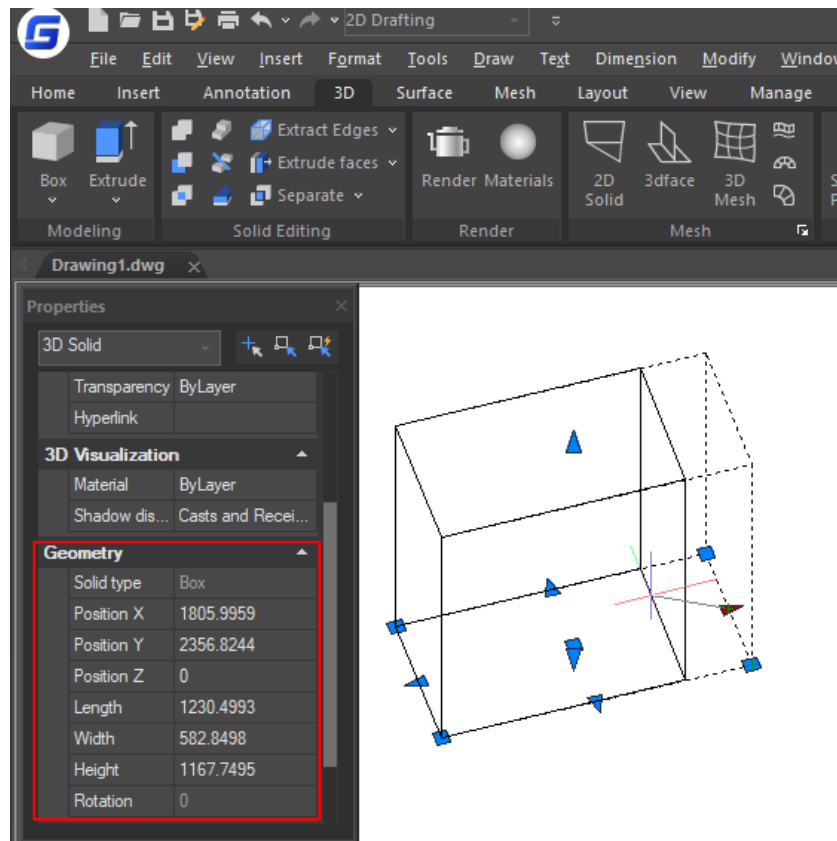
2D Drafting

File Edit View Insert Format Tools Draw Text Dimension Modify Window

Home Insert Annotation 3D Surface Mesh Layout View Manage

Box Extrude
Modeling

Extract Edges
Extrude faces
Separate
Solid Editing

Render Materials
Render

2D Solid 3dface 3D Mesh
Mesh

Drawing1.dwg

Properties

3D Solid

| Transparency | ByLayer |
|---|---|
| Hyperlink | |

3D Visualization

| Material | ByLayer |
|---|---|
| Shadow dis... | Casts and Recei... |

Geometry

| Solid type | Box |
|---|---|
| Position X | 1805.9959 |
| Position Y | 2356.8244 |
| Position Z | 0 |
| Length | 1230.4993 |
| Width | 582.8498 |
| Height | 1167.7495 |
| Rotation | 0 |